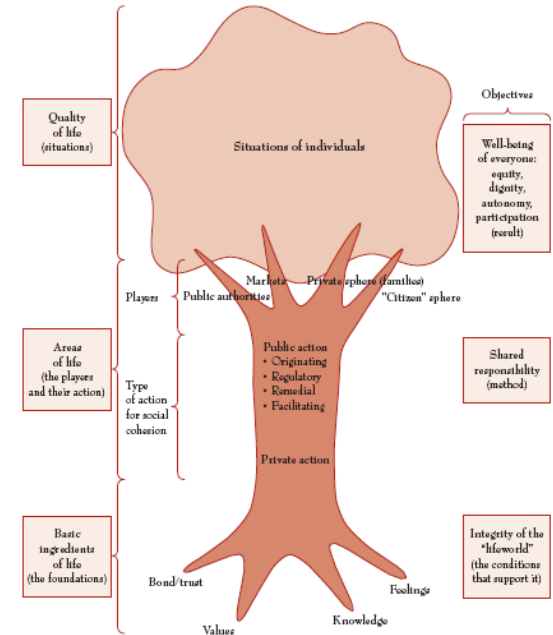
Quality of life (situations)

Situations of individuals

Objectives

Well-being of everyone: equity, dignity, autonomy, participation (result)

Players

Markets

Private sphere (families)

Public authorities

"Citizen" sphere

Areas of life (the players and their action)

Type of action for social cohesion

Public action
• Originating
• Regulatory
• Remedial
• Facilitating

Private action

Shared responsibility (method)

Basic ingredients of life (the foundations)

Bond/trust

Values

Knowledge

Feelings

Integrity of the "lifeworld" (the conditions that support it)